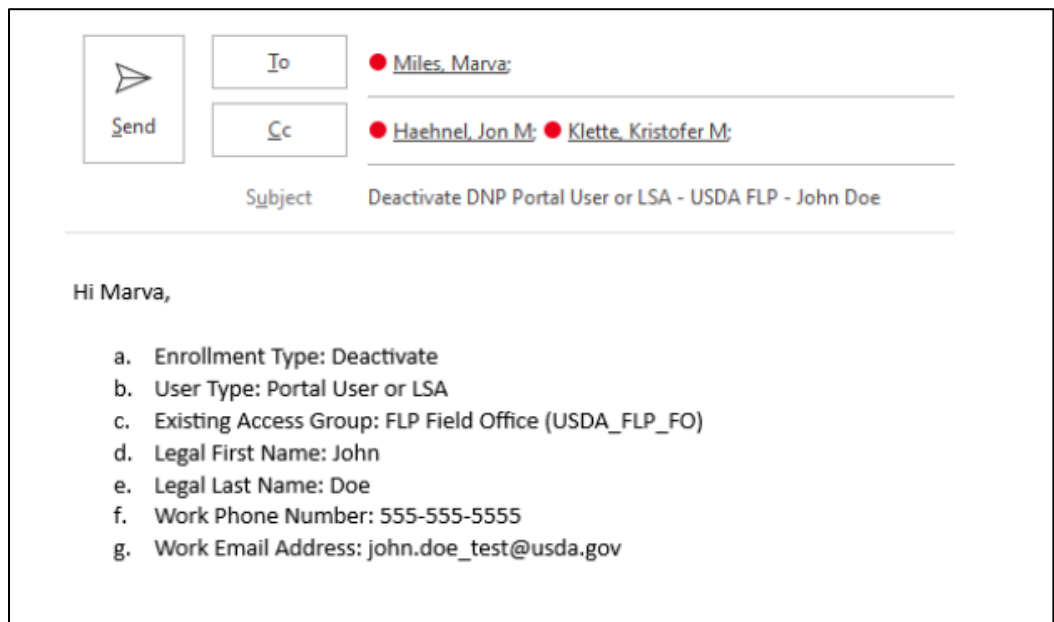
Send

To Miles, Marva;

Cc Haehnel, Jon M; Klette, Kristofer M;

Subject Deactivate DNP Portal User or LSA - USDA FLP - John Doe

Hi Marva,

a. Enrollment Type: Deactivate
b. User Type: Portal User or LSA
c. Existing Access Group: FLP Field Office (USDA_FLP_FO)
d. Legal First Name: John
e. Legal Last Name: Doe
f. Work Phone Number: 555-555-5555
g. Work Email Address: john.doe_test@usda.gov